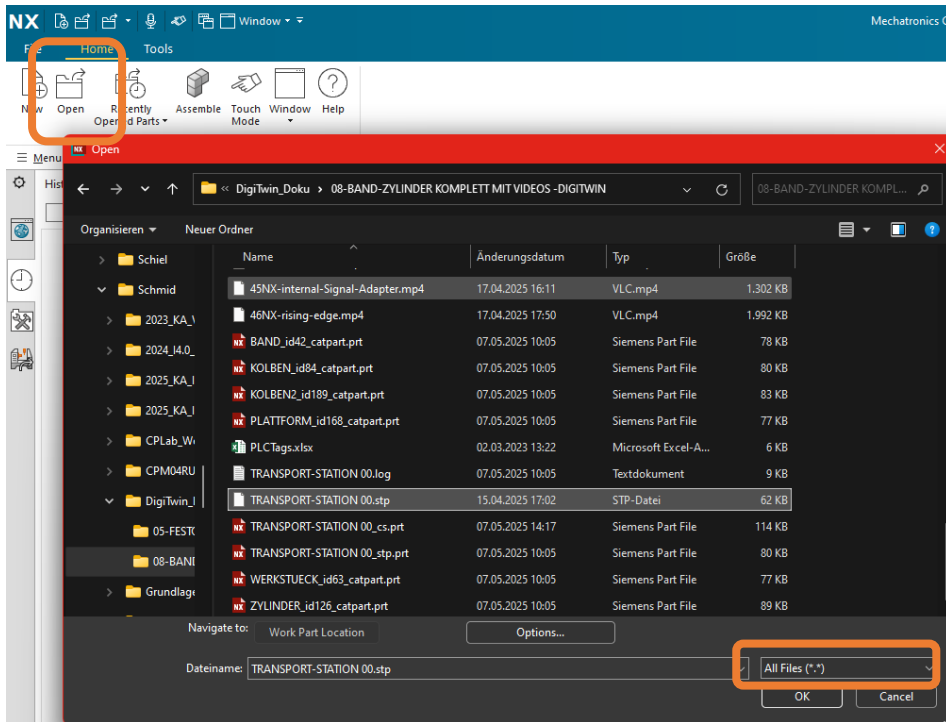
NX Window Mechatronics C

File Home Tools

New Open Recently Opened Parts Assemble Touch Mode Window Help

Menu

Hist

Open

« DigiTwin_Doku › 08-BAND-ZYLINDER KOMPLETT MIT VIDEOS -DIGITWIN

08-BAND-ZYLINDER KOMPL...

Organisieren ▾ Neuer Ordner

Schiel
Schmid
2023_KA_\
2024_I4.0_
2025_KA_I
2025_KA_I
CPLab_W
CPM04RU
DigiTwin_I
05-FESTO
08-BANI
Grundlage

| Name | Änderungsdatum | Typ | Größe |
|---|---|---|---|
| 45NX-internal-Signal-Adapter.mp4 | 17.04.2025 16:11 | VLC.mp4 | 1.302 KB |
| 46NX-rising-edge.mp4 | 17.04.2025 17:50 | VLC.mp4 | 1.992 KB |
| BAND_id42_catpart.prt | 07.05.2025 10:05 | Siemens Part File | 78 KB |
| KOLBEN_id84_catpart.prt | 07.05.2025 10:05 | Siemens Part File | 80 KB |
| KOLBEN2_id189_catpart.prt | 07.05.2025 10:05 | Siemens Part File | 83 KB |
| PLATTFORM_id168_catpart.prt | 07.05.2025 10:05 | Siemens Part File | 77 KB |
| PLCTags.xlsx | 02.03.2023 13:22 | Microsoft Excel-A... | 6 KB |
| TRANSPORT-STATION 00.log | 07.05.2025 10:05 | Textdokument | 9 KB |
| TRANSPORT-STATION 00.stp | 15.04.2025 17:02 | STP-Datei | 62 KB |
| TRANSPORT-STATION 00_cs.prt | 07.05.2025 14:17 | Siemens Part File | 114 KB |
| TRANSPORT-STATION 00_stp.prt | 07.05.2025 10:05 | Siemens Part File | 80 KB |
| WERKSTUECK_id63_catpart.prt | 07.05.2025 10:05 | Siemens Part File | 77 KB |
| ZYLINDER_id126_catpart.prt | 07.05.2025 10:05 | Siemens Part File | 89 KB |

Navigate to: Work Part Location Options...

Dateiname: TRANSPORT-STATION 00.stp All Files (*.*)

OK Cancel